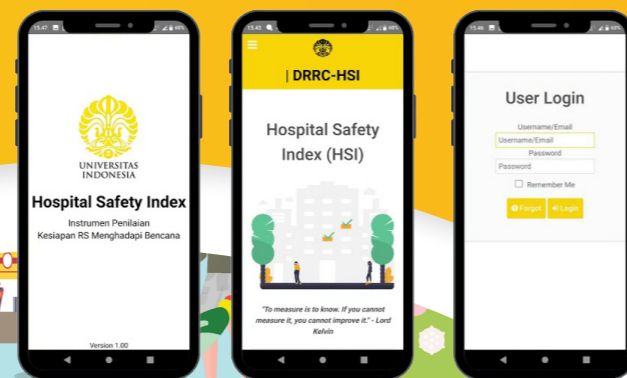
15.47

UNIVERSITAS INDONESIA

Hospital Safety Index

Instrumen Penilaian Kesiapan RS Menghadapi Bencana

Version 1.00

15.45

| DRRC-HSI

Hospital Safety Index (HSI)

"To measure is to know. If you cannot measure it, you cannot improve it." - Lord Kelvin

15.46

User Login

Username/Email

Username/Email

Password

Password

Remember Me

Forgot

Login